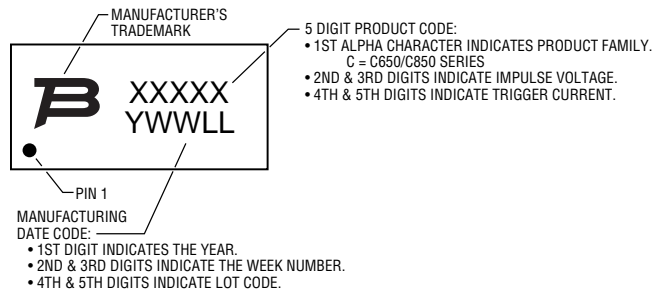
MANUFACTURER'S TRADEMARK

5 DIGIT PRODUCT CODE:
• 1ST ALPHA CHARACTER INDICATES PRODUCT FAMILY.
C = C650/C850 SERIES
• 2ND & 3RD DIGITS INDICATE IMPULSE VOLTAGE.
• 4TH & 5TH DIGITS INDICATE TRIGGER CURRENT.

B

XXXXX
YWWLL

PIN 1

MANUFACTURING DATE CODE:
• 1ST DIGIT INDICATES THE YEAR.
• 2ND & 3RD DIGITS INDICATE THE WEEK NUMBER.
• 4TH & 5TH DIGITS INDICATE LOT CODE.